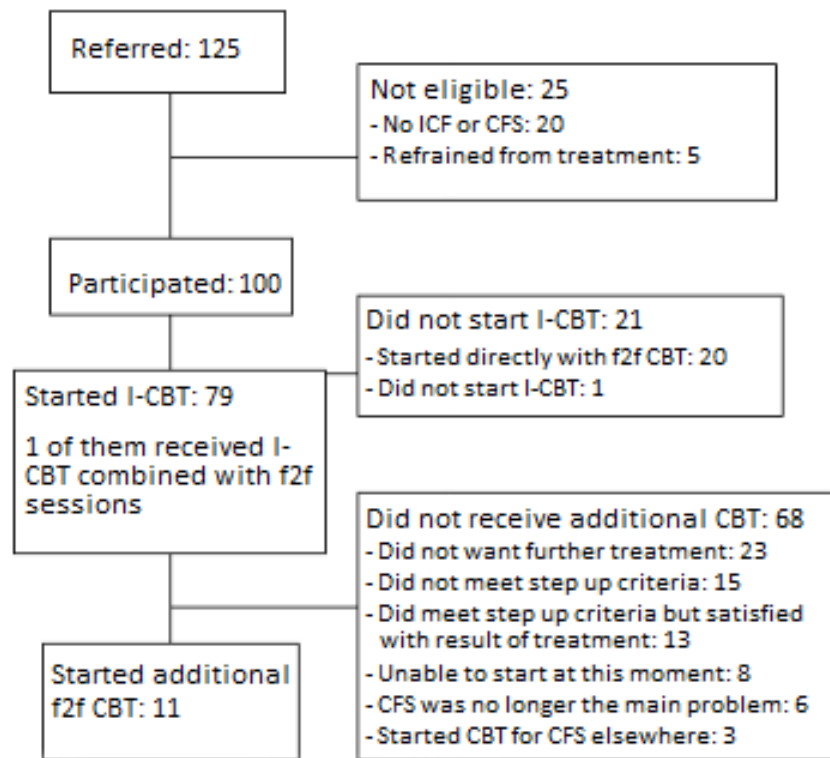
Referred: 125

Not eligible: 25
- No ICF or CFS: 20
- Refrained from treatment: 5

Participated: 100

Did not start I-CBT: 21
- Started directly with f2f CBT: 20
- Did not start I-CBT: 1

Started I-CBT: 79

1 of them received I-CBT combined with f2f sessions

Did not receive additional CBT: 68
- Did not want further treatment: 23
- Did not meet step up criteria: 15
- Did meet step up criteria but satisfied with result of treatment: 13
- Unable to start at this moment: 8
- CFS was no longer the main problem: 6
- Started CBT for CFS elsewhere: 3

Started additional f2f CBT: 11